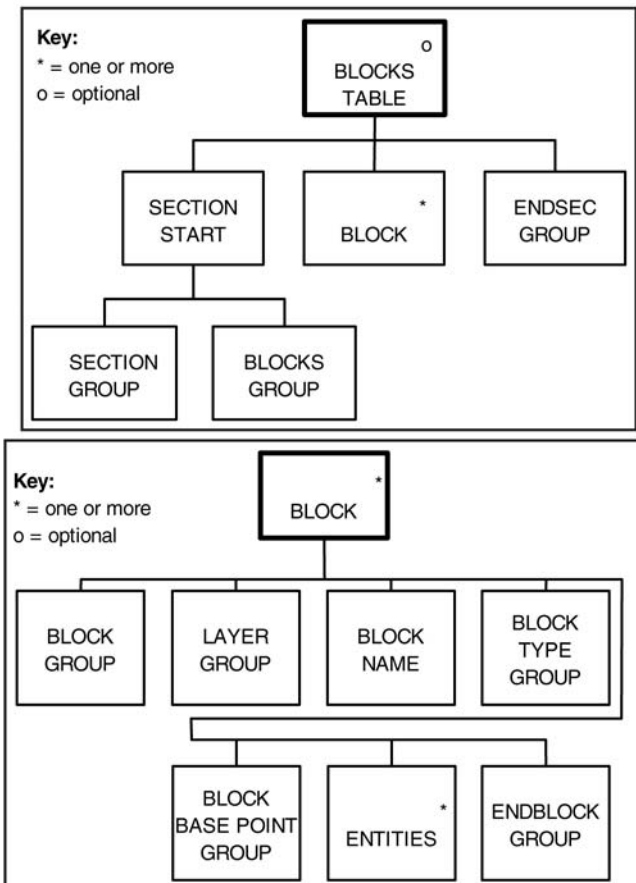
Key:
* = one or more
o = optional

o
BLOCKS TABLE

SECTION START

*
BLOCK

ENDSEC GROUP

SECTION GROUP

BLOCKS GROUP

Key:
* = one or more
o = optional

*
BLOCK

BLOCK GROUP

LAYER GROUP

BLOCK NAME

BLOCK TYPE GROUP

BLOCK BASE POINT GROUP

*
ENTITIES

ENDBLOCK GROUP